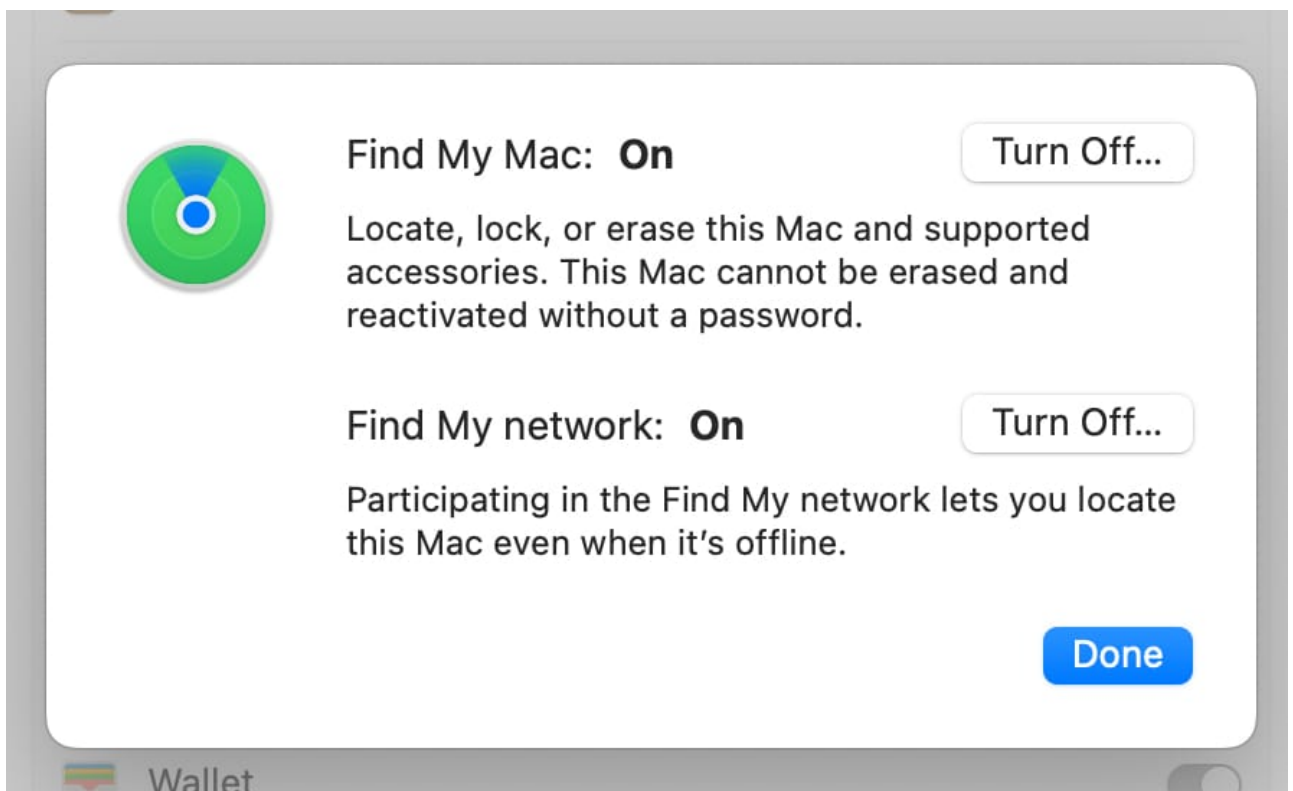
Find My Mac: **On**

Turn Off...

Locate, lock, or erase this Mac and supported accessories. This Mac cannot be erased and reactivated without a password.

Find My network: **On**

Turn Off...

Participating in the Find My network lets you locate this Mac even when it's offline.

Done

Wallet